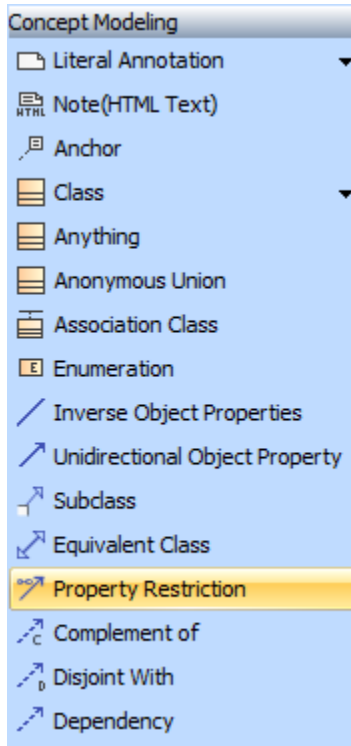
Concept Modeling

Literal Annotation

Note(HTML Text)

Anchor

Class

Anything

Anonymous Union

Association Class

Enumeration

Inverse Object Properties

Unidirectional Object Property

Subclass

Equivalent Class

Property Restriction

Complement of

Disjoint With

Dependency